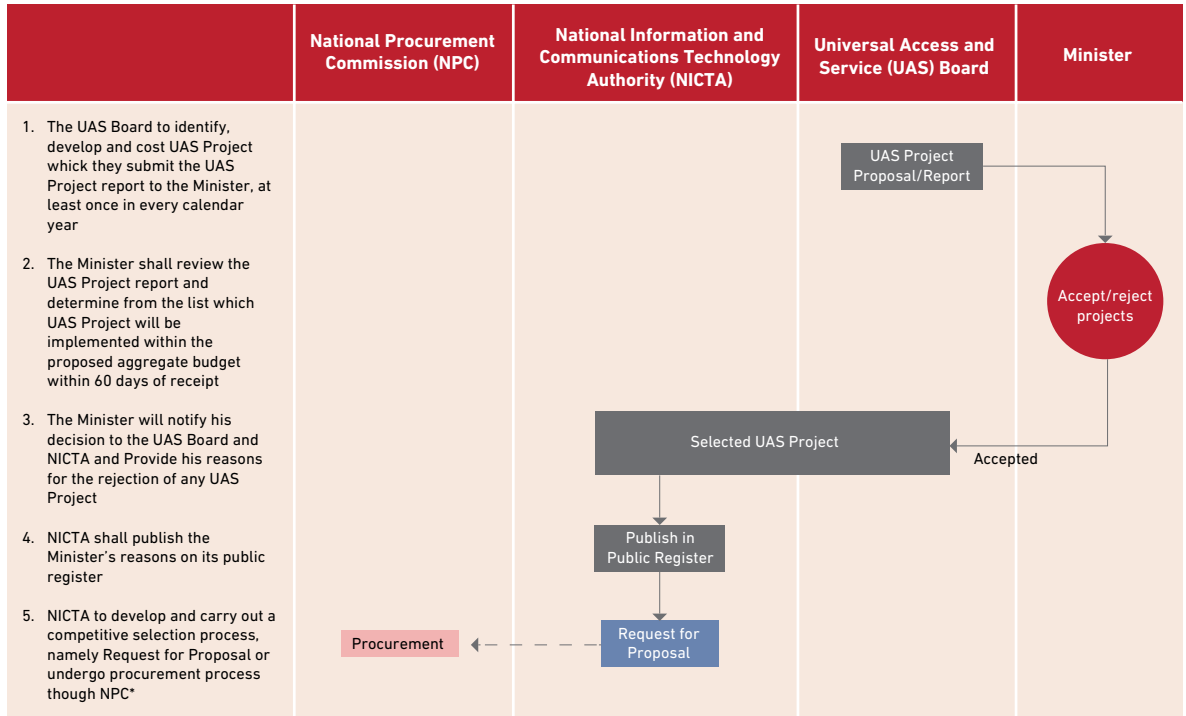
| | National Procurement Commission (NPC) | National Information and Communications Technology Authority (NICTA) | Universal Access and Service (UAS) Board | Minister |
|---|---|---|---|---|

1. The UAS Board to identify, develop and cost UAS Project which they submit the UAS Project report to the Minister, at least once in every calendar year

2. The Minister shall review the UAS Project report and determine from the list which UAS Project will be implemented within the proposed aggregate budget within 60 days of receipt

3. The Minister will notify his decision to the UAS Board and NICTA and Provide his reasons for the rejection of any UAS Project

4. NICTA shall publish the Minister's reasons on its public register

5. NICTA to develop and carry out a competitive selection process, namely Request for Proposal or undergo procurement process though NPC*

UAS Project Proposal/Report

Accept/reject projects

Selected UAS Project

Accepted

Publish in Public Register

Request for Proposal

Procurement